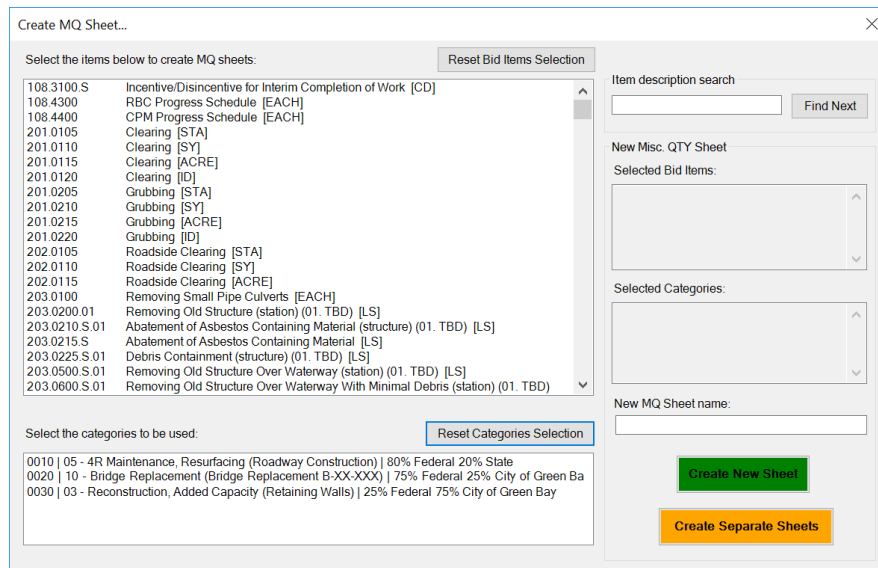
Create MQ Sheet...

Select the items below to create MQ sheets:

Reset Bid Items Selection

| | |
|---|---|
| 108.3100.S | Incentive/Disincentive for Interim Completion of Work [CD] |
| 108.4300 | RBC Progress Schedule [EACH] |
| 108.4400 | CPM Progress Schedule [EACH] |
| 201.0105 | Clearing [STA] |
| 201.0110 | Clearing [SY] |
| 201.0115 | Clearing [ACRE] |
| 201.0120 | Clearing [ID] |
| 201.0205 | Grubbing [STA] |
| 201.0210 | Grubbing [SY] |
| 201.0215 | Grubbing [ACRE] |
| 201.0220 | Grubbing [ID] |
| 202.0105 | Roadside Clearing [STA] |
| 202.0110 | Roadside Clearing [SY] |
| 202.0115 | Roadside Clearing [ACRE] |
| 203.0100 | Removing Small Pipe Culverts [EACH] |
| 203.0200.01 | Removing Old Structure (station) (01. TBD) [LS] |
| 203.0210.S.01 | Abatement of Asbestos Containing Material (structure) (01. TBD) [LS] |
| 203.0215.S | Abatement of Asbestos Containing Material [LS] |
| 203.0225.S.01 | Debris Containment (structure) (01. TBD) [LS] |
| 203.0500.S.01 | Removing Old Structure Over Waterway (station) (01. TBD) [LS] |
| 203.0600.S.01 | Removing Old Structure Over Waterway With Minimal Debris (station) (01. TBD) |

Select the categories to be used:

Reset Categories Selection

0010 | 05 - 4R Maintenance, Resurfacing (Roadway Construction) | 80% Federal 20% State
0020 | 10 - Bridge Replacement (Bridge Replacement B-XX-XXX) | 75% Federal 25% City of Green Ba
0030 | 03 - Reconstruction, Added Capacity (Retaining Walls) | 25% Federal 75% City of Green Bay

Item description search

Find Next

New Misc. QTY Sheet

Selected Bid Items:

Selected Categories:

New MQ Sheet name:

Create New Sheet

Create Separate Sheets